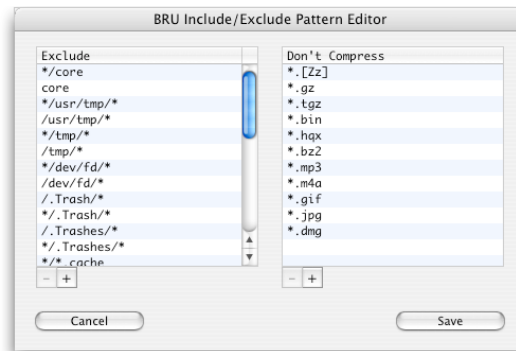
BRU Include/Exclude Pattern Editor

| Exclude |
|---|
| */core |
| core |
| */usr/tmp/* |
| /usr/tmp/* |
| */tmp/* |
| /tmp/* |
| */dev/fd/* |
| /dev/fd/* |
| /.Trash/* |
| */.Trash/* |
| /.Trashes/* |
| */.Trashes/* |
| */*.cache |

- +

| Don't Compress |
|---|
| *.[Zz] |
| *.gz |
| *.tgz |
| *.bin |
| *.hqx |
| *.bz2 |
| *.mp3 |
| *.m4a |
| *.gif |
| *.jpg |
| *.dmg |

- +

Cancel

Save